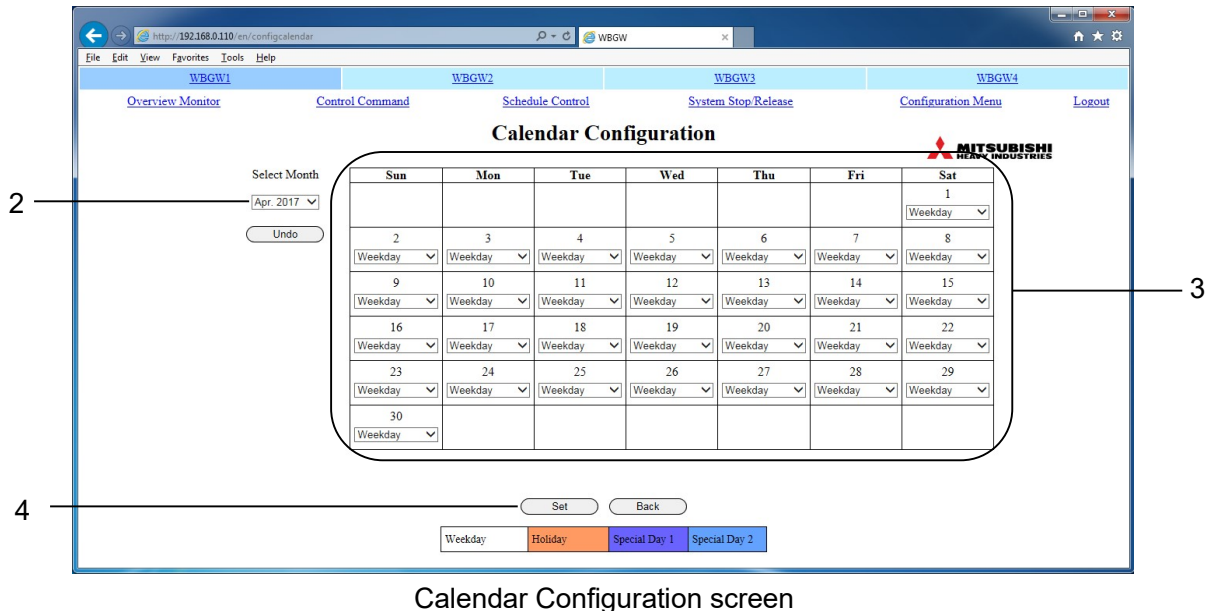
http://192.168.0.110/en/configcalendar
WBGW
File Edit View Favorites Tools Help

WBGW1 WBGW2 WBGW3 WBGW4

Overview Monitor Control Command Schedule Control System Stop/Release Configuration Menu Logout

Calendar Configuration

MITSUBISHI HEAVY INDUSTRIES

Select Month
Apr. 2017
Undo

| Sun | Mon | Tue | Wed | Thu | Fri | Sat |
|---|---|---|---|---|---|---|
| | | | | | | 1 Weekday |
| 2 Weekday | 3 Weekday | 4 Weekday | 5 Weekday | 6 Weekday | 7 Weekday | 8 Weekday |
| 9 Weekday | 10 Weekday | 11 Weekday | 12 Weekday | 13 Weekday | 14 Weekday | 15 Weekday |
| 16 Weekday | 17 Weekday | 18 Weekday | 19 Weekday | 20 Weekday | 21 Weekday | 22 Weekday |
| 23 Weekday | 24 Weekday | 25 Weekday | 26 Weekday | 27 Weekday | 28 Weekday | 29 Weekday |
| 30 Weekday | | | | | | |

Set Back

| Weekday | Holiday | Special Day 1 | Special Day 2 |
|---|---|---|---|

2
3
4

Calendar Configuration screen